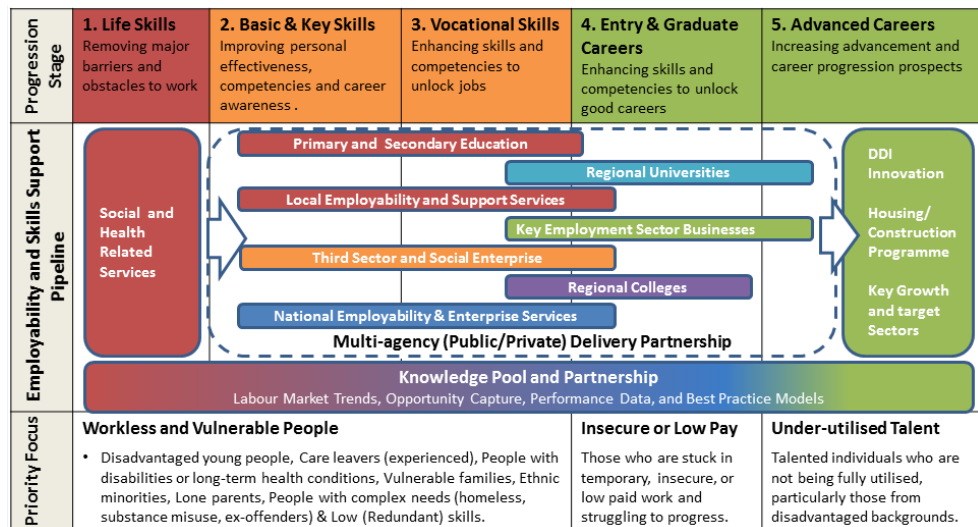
Progression Stage

1. Life Skills
Removing major barriers and obstacles to work

2. Basic & Key Skills
Improving personal effectiveness, competencies and career awareness .

3. Vocational Skills
Enhancing skills and competencies to unlock jobs

4. Entry & Graduate Careers
Enhancing skills and competencies to unlock good careers

5. Advanced Careers
Increasing advancement and career progression prospects

Employability and Skills Support Pipeline

Social and Health Related Services

Primary and Secondary Education
Regional Universities
Local Employability and Support Services
Key Employment Sector Businesses
Third Sector and Social Enterprise
Regional Colleges
National Employability & Enterprise Services
Multi-agency (Public/Private) Delivery Partnership

DDI Innovation

Housing/ Construction Programme

Key Growth and target Sectors

Knowledge Pool and Partnership
Labour Market Trends, Opportunity Capture, Performance Data, and Best Practice Models

Priority Focus

Workless and Vulnerable People

• Disadvantaged young people, Care leavers (experienced), People with disabilities or long-term health conditions, Vulnerable families, Ethnic minorities, Lone parents, People with complex needs (homeless, substance misuse, ex-offenders) & Low (Redundant) skills.

Insecure or Low Pay
Those who are stuck in temporary, insecure, or low paid work and struggling to progress.

Under-utilised Talent
Talented individuals who are not being fully utilised, particularly those from disadvantaged backgrounds.